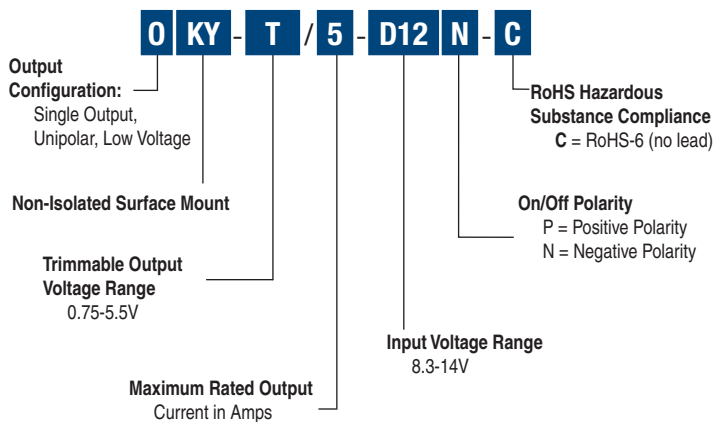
O KY - T / 5 - D12 N - C

Output Configuration:
Single Output, Unipolar, Low Voltage

Non-Isolated Surface Mount

Trimmable Output Voltage Range
0.75-5.5V

Maximum Rated Output
Current in Amps

Input Voltage Range
8.3-14V

On/Off Polarity
P = Positive Polarity
N = Negative Polarity

RoHS Hazardous Substance Compliance
C = RoHS-6 (no lead)